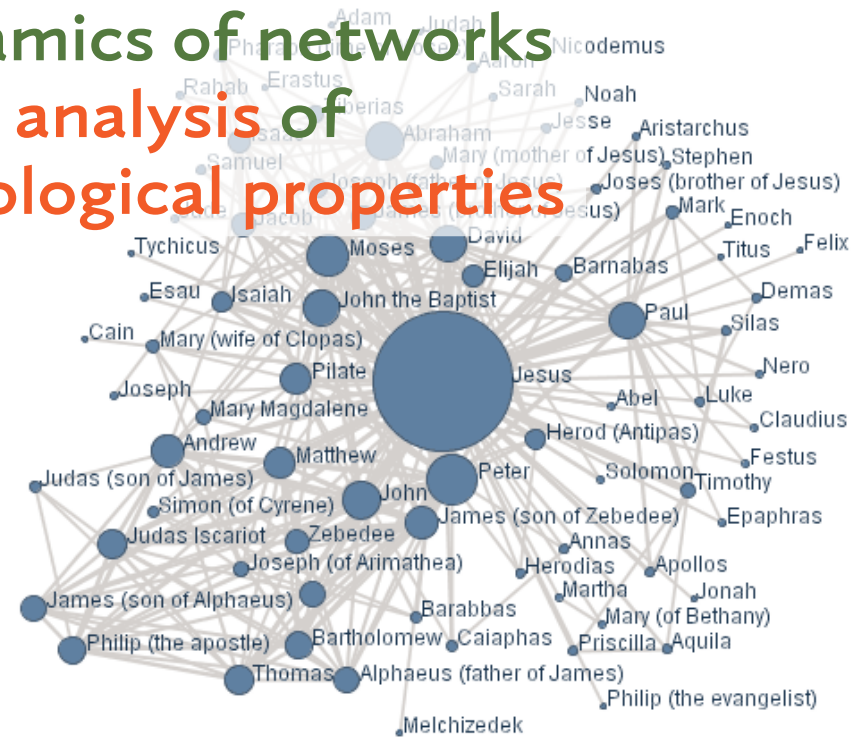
amics of networks
analysis of
ological properties

Adam
Judah
Pharaoh
Nicodemus
Aaron
Rahab
Erastus
Sarah
Noah
Tiberias
Jesse
Abraham
Aristarchus
Isaac
Mary (mother of Jesus)
Stephen
Samuel
Joseph (father of Jesus)
Joses (brother of Jesus)
Jude
Jacob
James (brother of Jesus)
Mark
Enoch
David
Tychicus
Moses
Titus
Felix
Elijah
Barnabas
Esau
Isaiah
Demas
John the Baptist
Paul
Cain
Silas
Mary (wife of Clopas)
Nero
Pilate
Jesus
Joseph
Abel
Luke
Mary Magdalene
Claudius
Andrew
Herod (Antipas)
Festus
Matthew
Judas (son of James)
Peter
Solomon
Timothy
John
Simon (of Cyrene)
James (son of Zebedee)
Epaphras
Judas Iscariot
Zebedee
Annas
Joseph (of Arimathea)
Herodias
Apollos
Martha
Jonah
James (son of Alphaeus)
Barabbas
Mary (of Bethany)
Philip (the apostle)
Bartholomew
Caiaphas
Priscilla
Aquila
Thomas
Alphaeus (father of James)
Philip (the evangelist)
Melchizedek